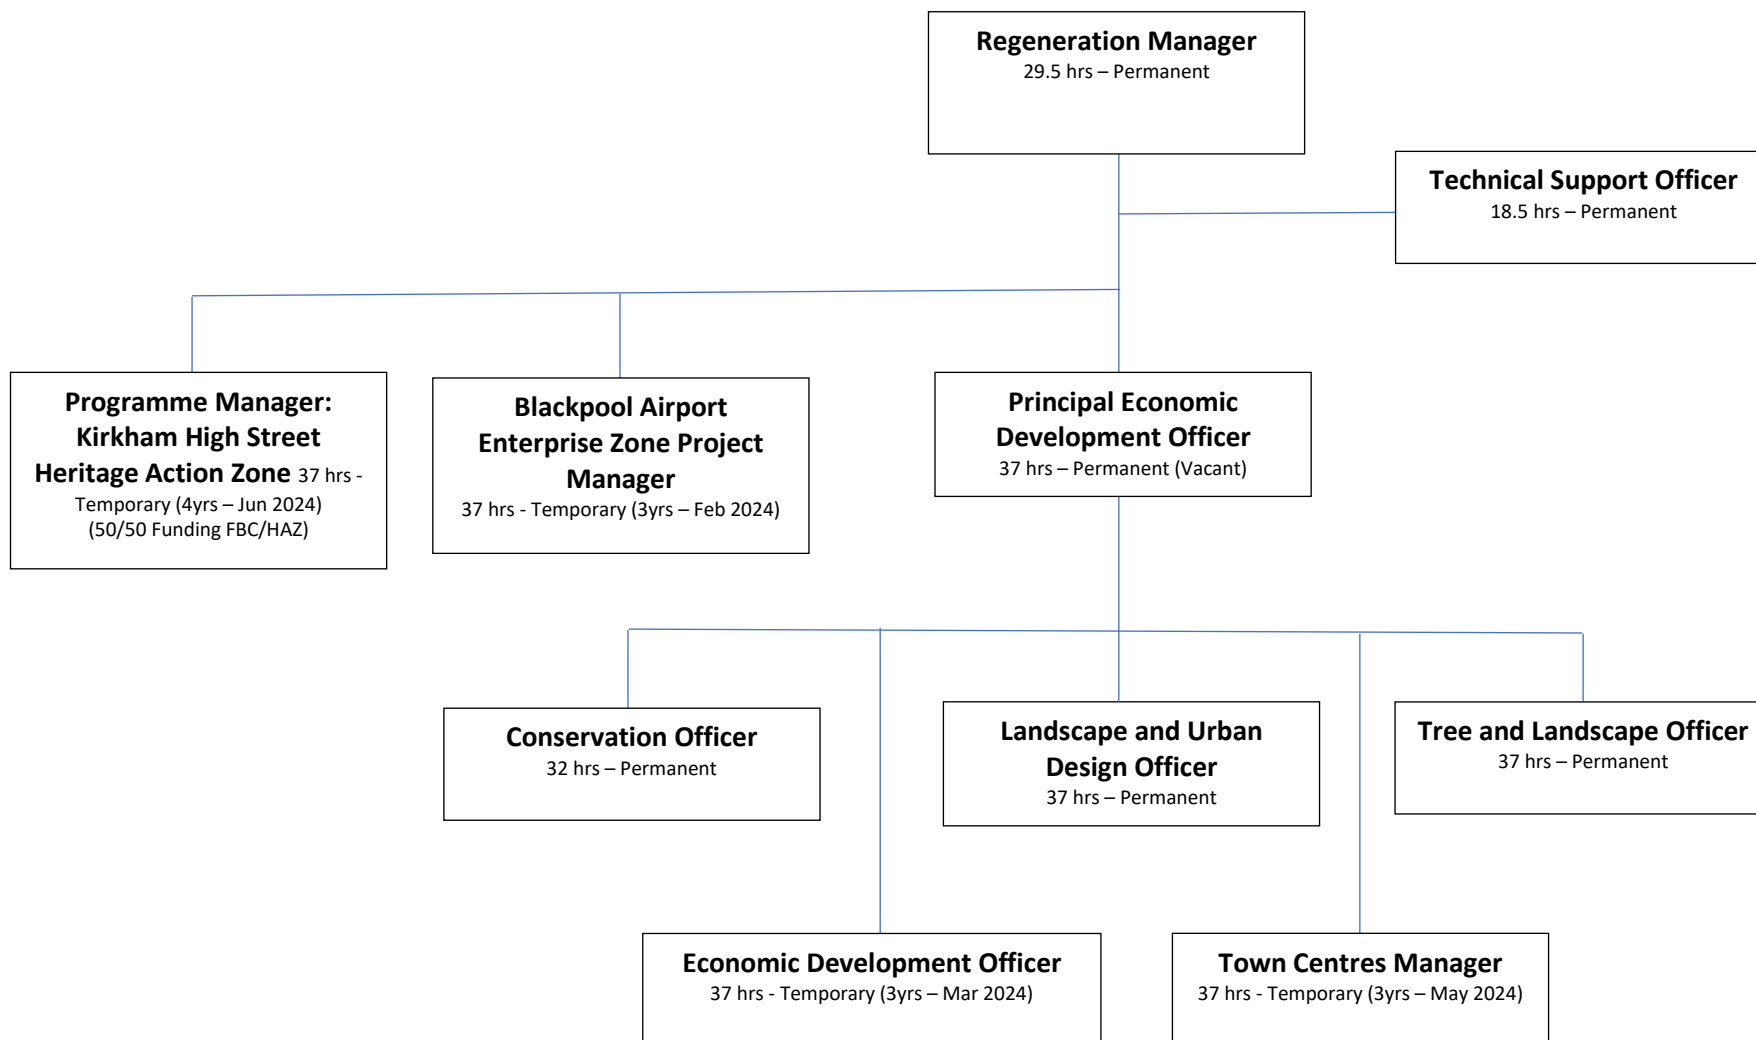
Regeneration Manager
29.5 hrs – Permanent

Technical Support Officer
18.5 hrs – Permanent

Programme Manager: Kirkham High Street Heritage Action Zone 37 hrs - Temporary (4yrs – Jun 2024) (50/50 Funding FBC/HAZ)

Blackpool Airport Enterprise Zone Project Manager
37 hrs - Temporary (3yrs – Feb 2024)

Principal Economic Development Officer
37 hrs – Permanent (Vacant)

Conservation Officer
32 hrs – Permanent

Landscape and Urban Design Officer
37 hrs – Permanent

Tree and Landscape Officer
37 hrs – Permanent

Economic Development Officer
37 hrs - Temporary (3yrs – Mar 2024)

Town Centres Manager
37 hrs - Temporary (3yrs – May 2024)